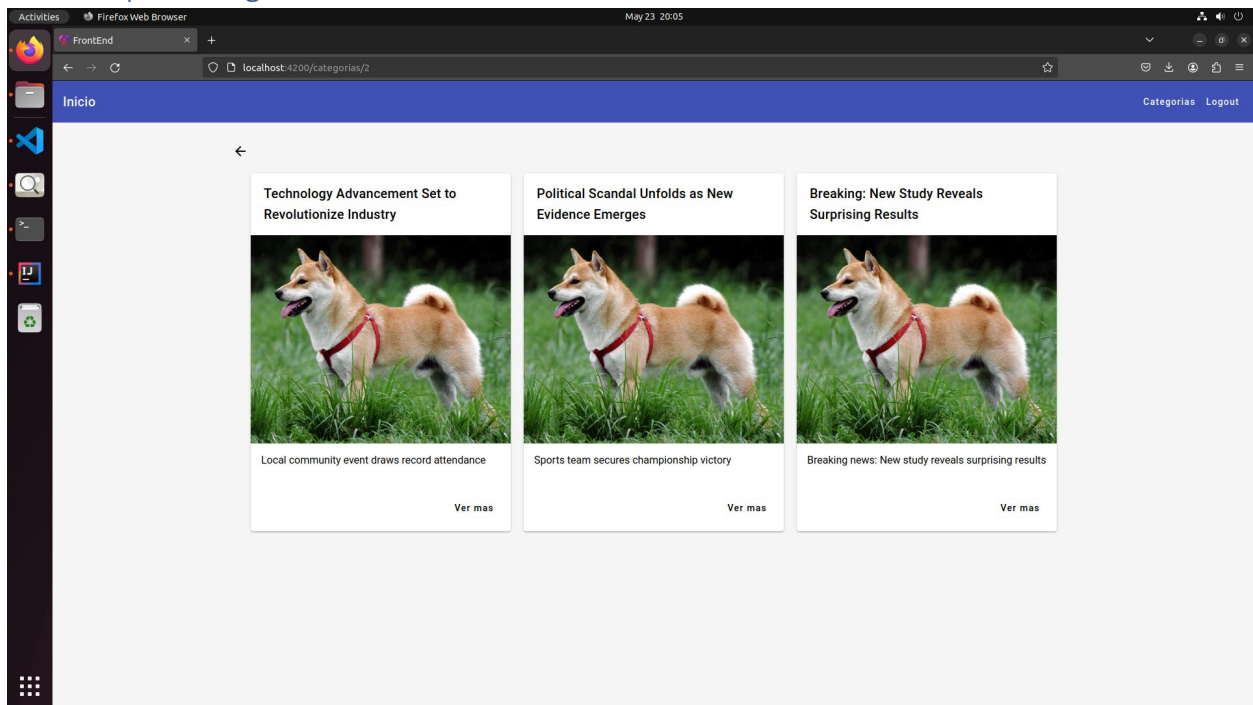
Activities Firefox Web Browser May 23 20:05

FrontEnd

localhost:4200/categorias/2

Inicio

Categorias Logout

Technology Advancement Set to Revolutionize Industry

Local community event draws record attendance

Ver mas

Political Scandal Unfolds as New Evidence Emerges

Sports team secures championship victory

Ver mas

Breaking: New Study Reveals Surprising Results

Breaking news: New study reveals surprising results

Ver mas